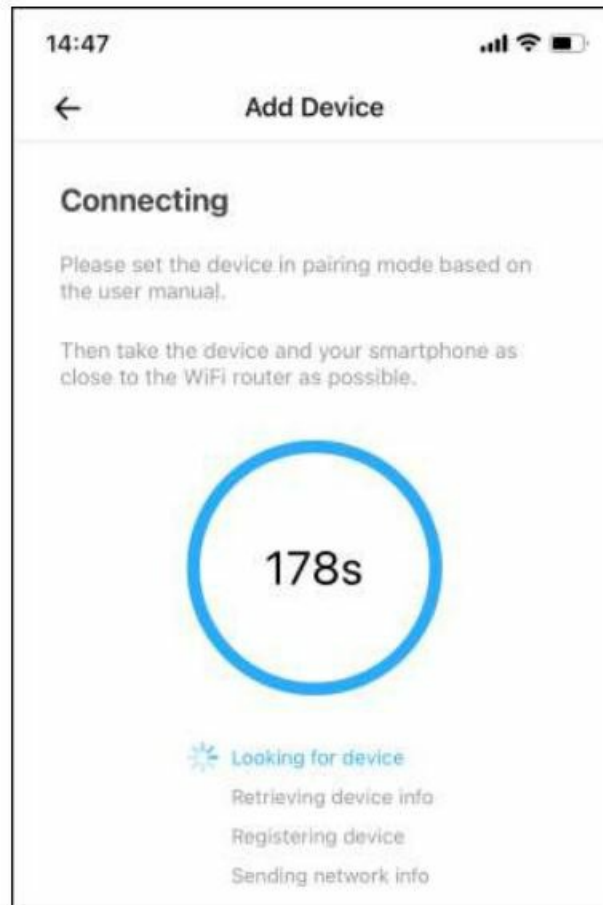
14:47

←

Add Device

Connecting

Please set the device in pairing mode based on the user manual.

Then take the device and your smartphone as close to the WiFi router as possible.

178s

Looking for device

Retrieving device info

Registering device

Sending network info